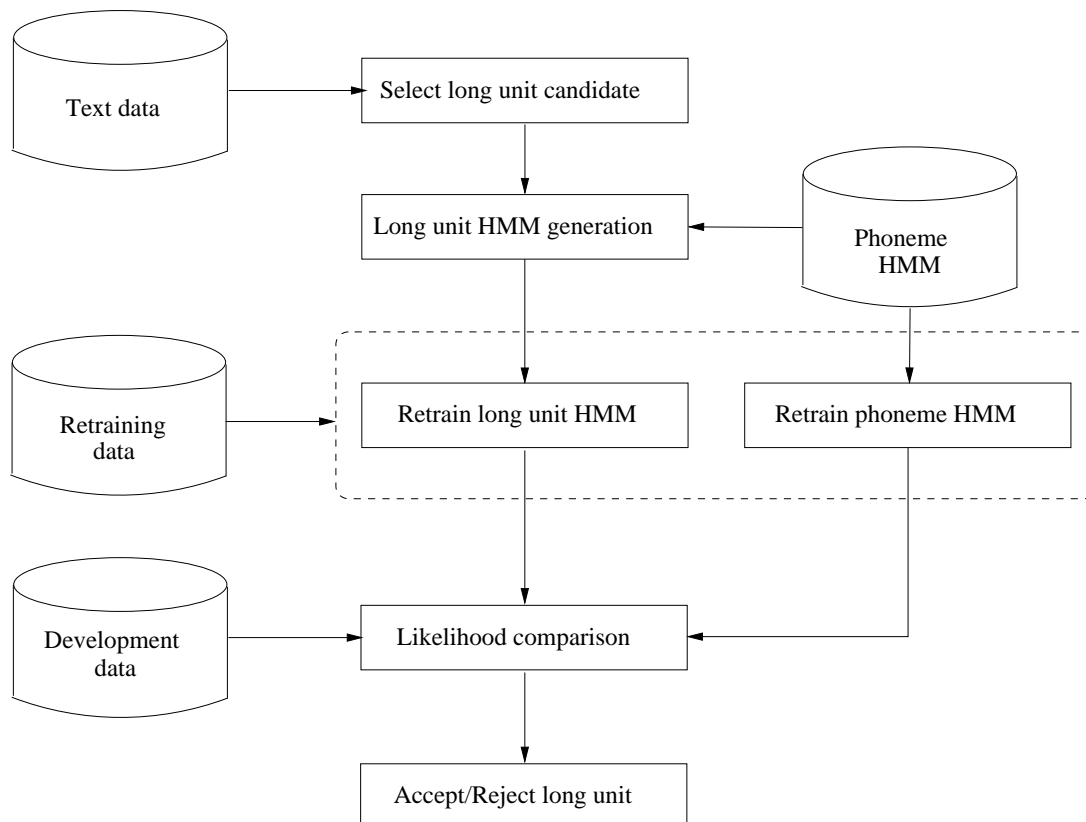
Text data

Select long unit candidate

Long unit HMM generation

Phoneme HMM

Retraining data

Retrain long unit HMM

Retrain phoneme HMM

Development data

Likelihood comparison

Accept/Reject long unit